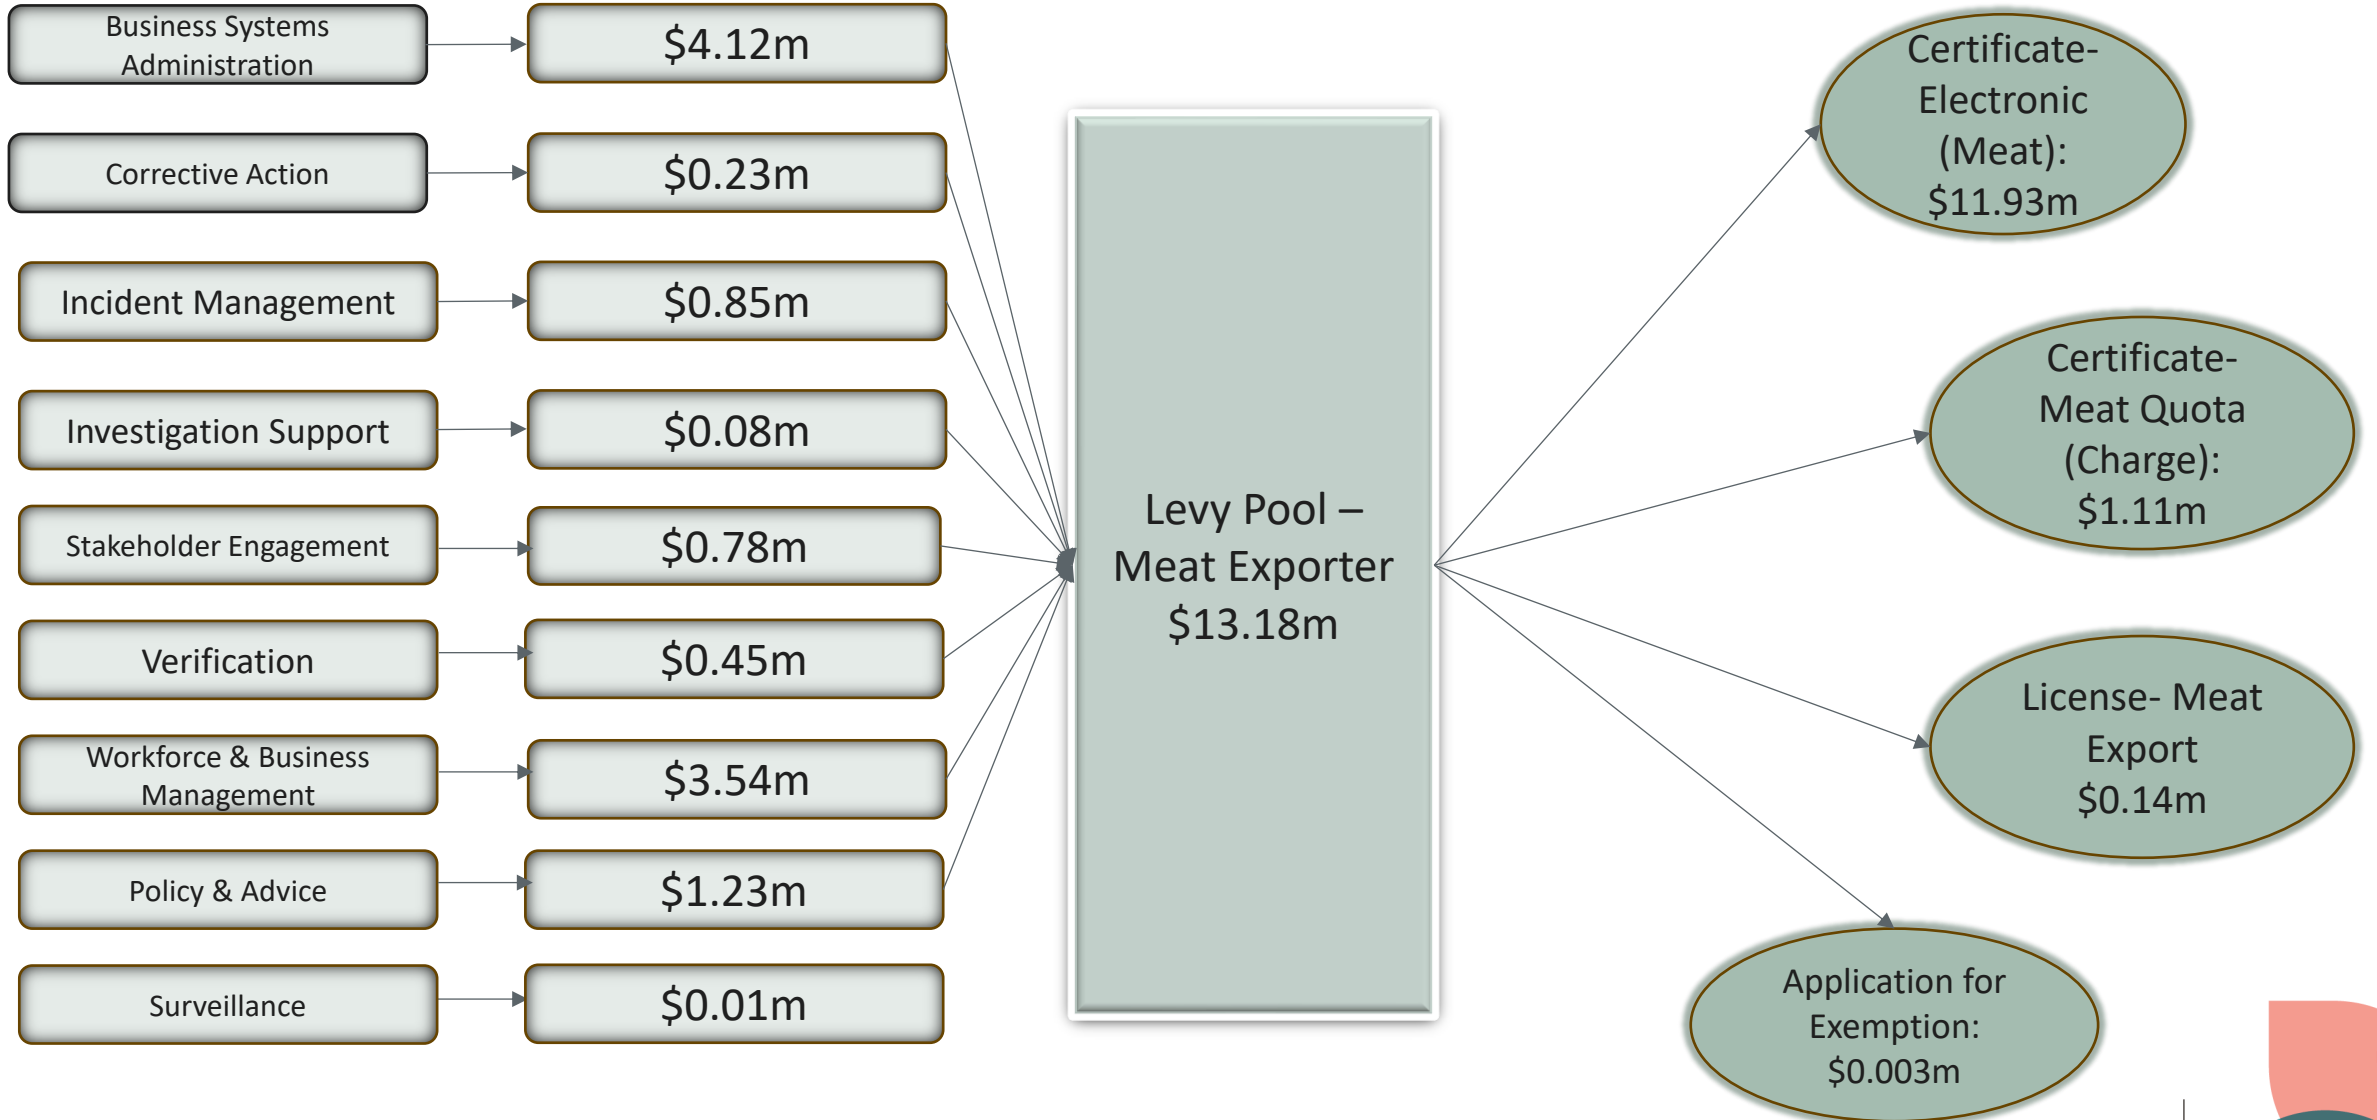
Business Systems Administration

$4.12m

Corrective Action

$0.23m

Incident Management

$0.85m

Investigation Support

$0.08m

Stakeholder Engagement

$0.78m

Verification

$0.45m

Workforce & Business Management

$3.54m

Policy & Advice

$1.23m

Surveillance

$0.01m

Levy Pool – Meat Exporter $13.18m

Certificate-Electronic (Meat): $11.93m

Certificate-Meat Quota (Charge): $1.11m

License- Meat Export $0.14m

Application for Exemption: $0.003m